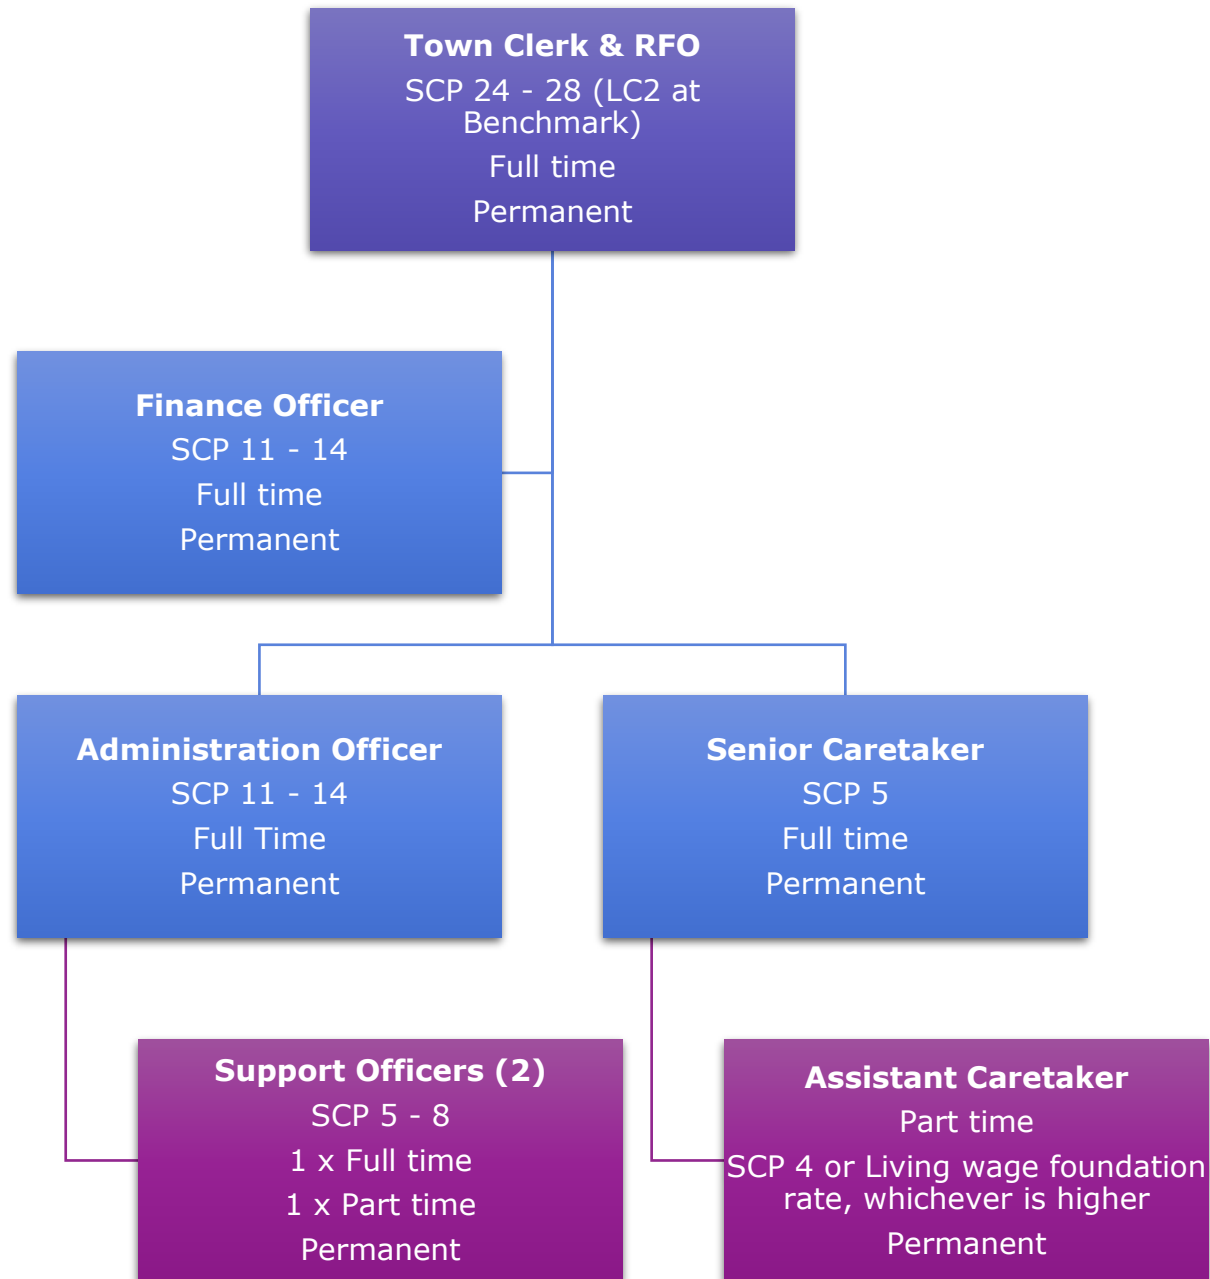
Town Clerk & RFO
SCP 24 - 28 (LC2 at Benchmark)
Full time
Permanent

Finance Officer
SCP 11 - 14
Full time
Permanent

Administration Officer
SCP 11 - 14
Full Time
Permanent

Senior Caretaker
SCP 5
Full time
Permanent

Support Officers (2)
SCP 5 - 8
1 x Full time
1 x Part time
Permanent

Assistant Caretaker
Part time
SCP 4 or Living wage foundation rate, whichever is higher
Permanent